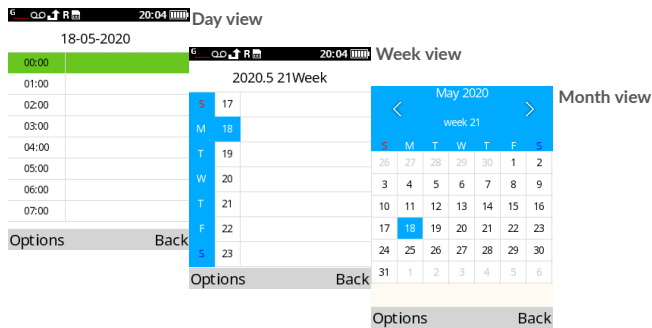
G R 20:04
Day view
18-05-2020
00:00
01:00
02:00
03:00
04:00
05:00
06:00
07:00
Options Back

G R 20:04
Week view
2020.5 21Week
| S | 17 |
|---|---|
| M | 18 |
| T | 19 |
| W | 20 |
| T | 21 |
| F | 22 |
| S | 23 |
Options Back

Month view
May 2020
week 21
| S | M | T | W | T | F | S |
|---|---|---|---|---|---|---|
| 26 | 27 | 28 | 29 | 30 | 1 | 2 |
| 3 | 4 | 5 | 6 | 7 | 8 | 9 |
| 10 | 11 | 12 | 13 | 14 | 15 | 16 |
| 17 | 18 | 19 | 20 | 21 | 22 | 23 |
| 24 | 25 | 26 | 27 | 28 | 29 | 30 |
| 31 | 1 | 2 | 3 | 4 | 5 | 6 |
Options Back